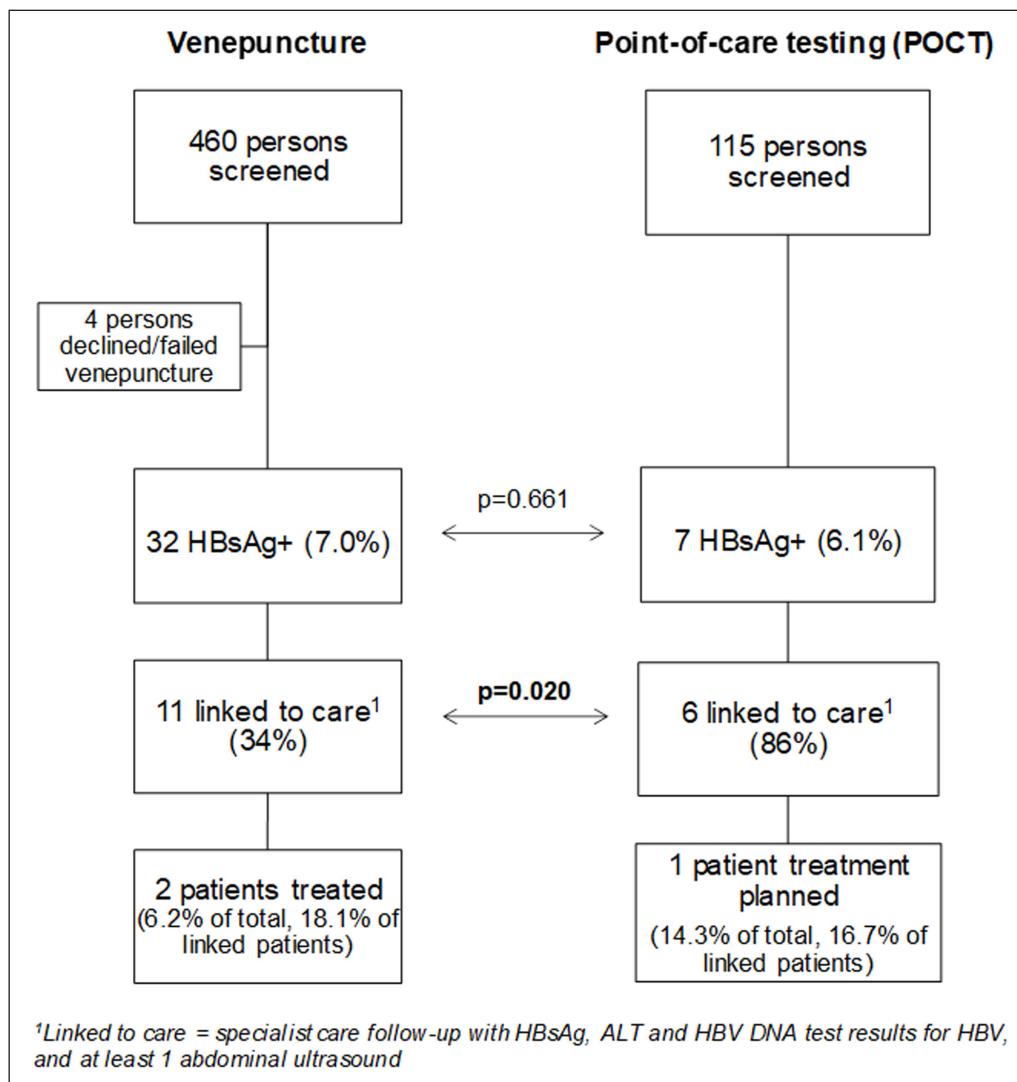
Venepuncture

Point-of-care testing (POCT)

460 persons screened

115 persons screened

4 persons declined/failed venepuncture

p=0.661

32 HBsAg+ (7.0%)

7 HBsAg+ (6.1%)

p=0.020

11 linked to care$^1$ (34%)

6 linked to care$^1$ (86%)

2 patients treated (6.2% of total, 18.1% of linked patients)

1 patient treatment planned (14.3% of total, 16.7% of linked patients)

$^1$Linked to care = specialist care follow-up with HBsAg, ALT and HBV DNA test results for HBV, and at least 1 abdominal ultrasound